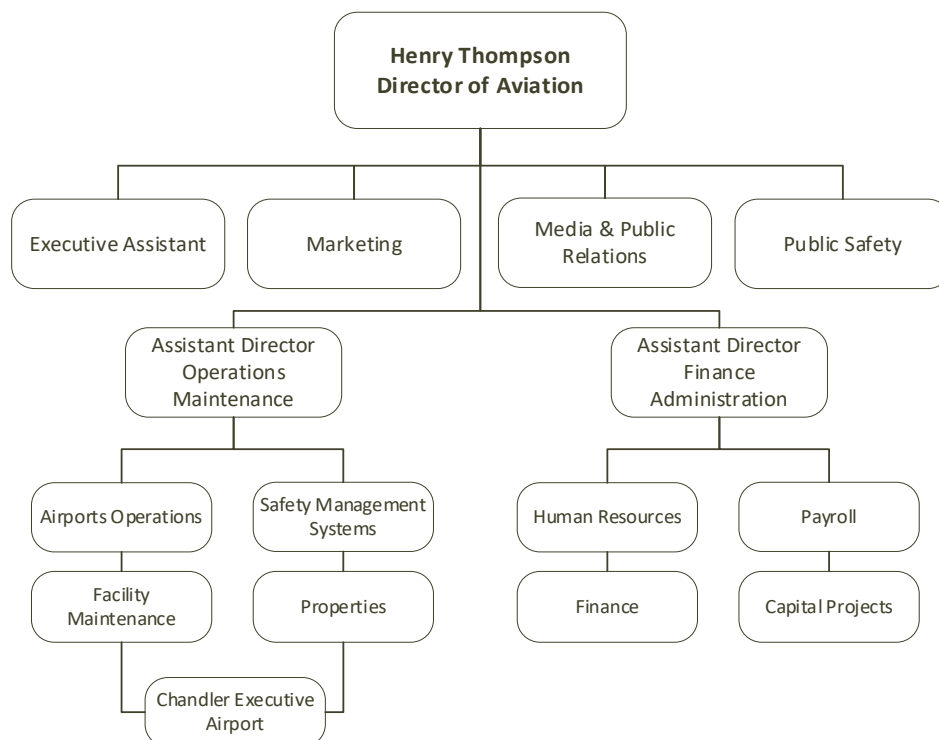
Henry Thompson
Director of Aviation

Executive Assistant

Marketing

Media & Public Relations

Public Safety

Assistant Director
Operations
Maintenance

Assistant Director
Finance
Administration

Airports Operations

Safety Management Systems

Facility Maintenance

Properties

Chandler Executive Airport

Human Resources

Payroll

Finance

Capital Projects